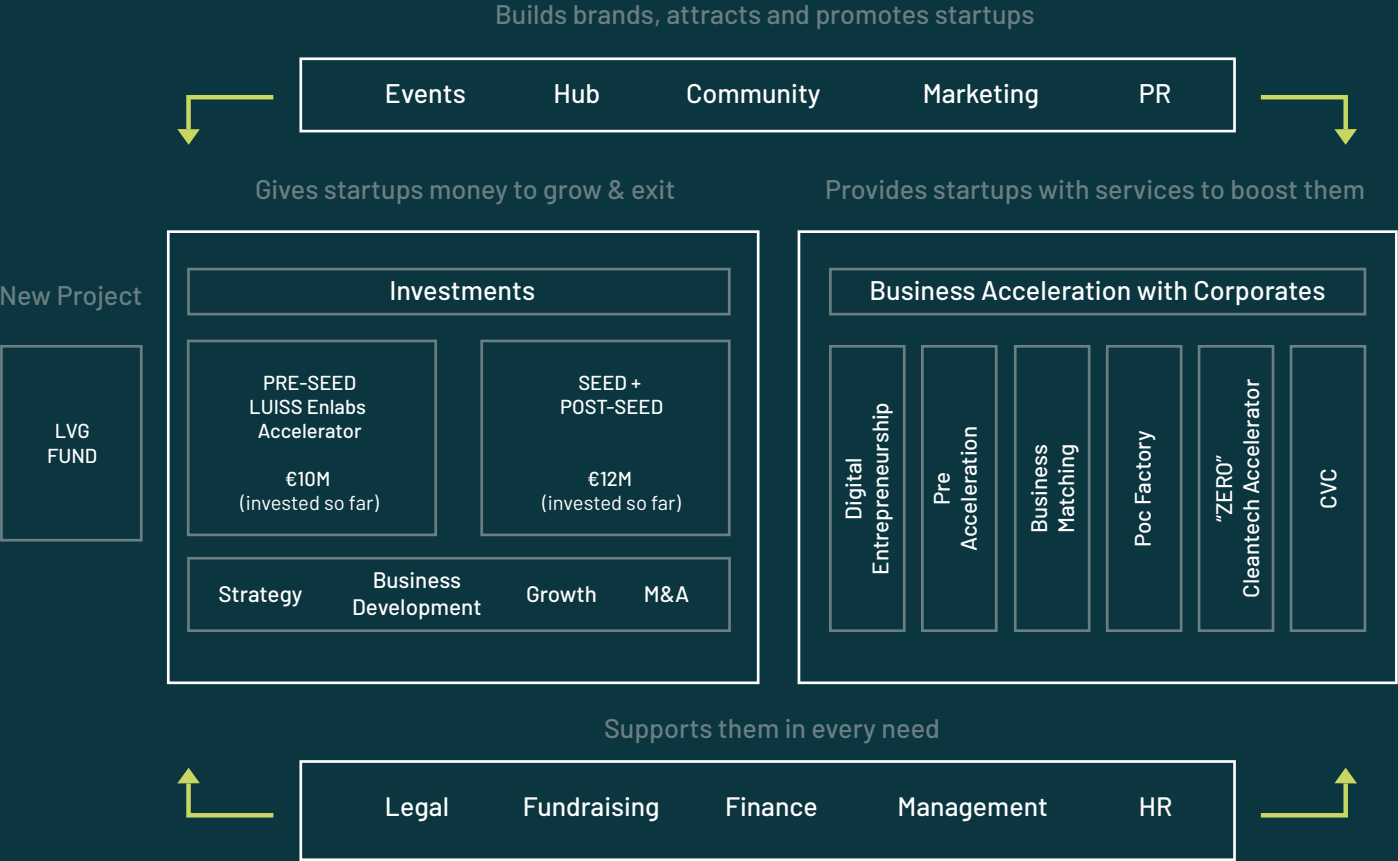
Builds brands, attracts and promotes startups

Events Hub Community Marketing PR

Gives startups money to grow & exit

Provides startups with services to boost them

New Project

LVG FUND

Investments

PRE-SEED
LUISS Enlabs
Accelerator

€10M
(invested so far)

SEED +
POST-SEED

€12M
(invested so far)

Strategy Business Development Growth M&A

Business Acceleration with Corporates

Digital Entrepreneurship

Pre Acceleration

Business Matching

Poc Factory

"ZERO" Cleantech Accelerator

CVC

Supports them in every need

Legal Fundraising Finance Management HR